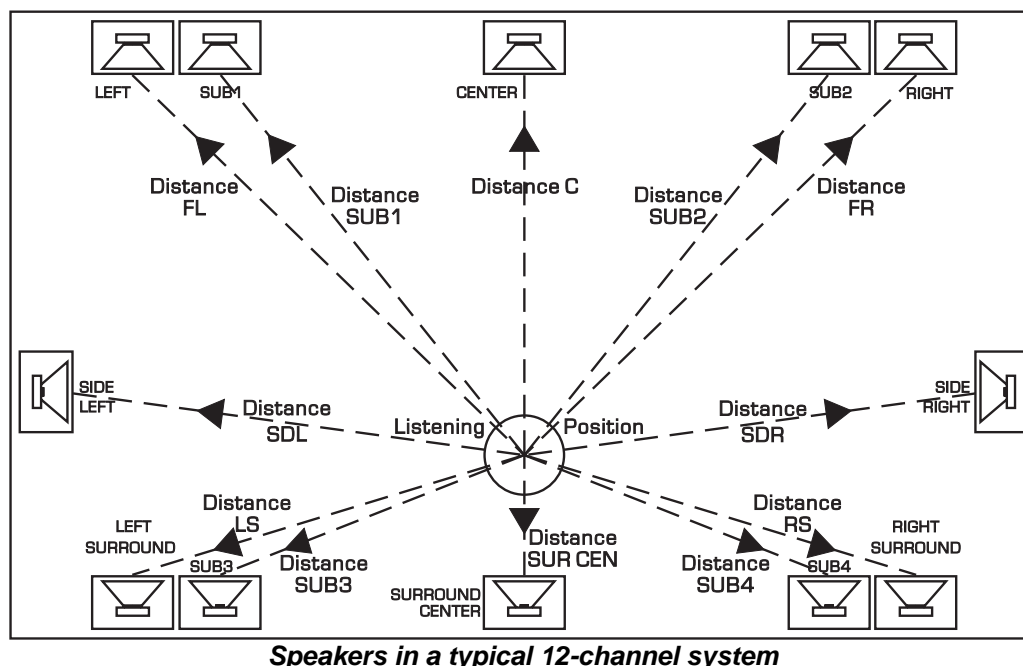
LEFT
SUB1
CENTER
SUB2
RIGHT

Distance FL
Distance SUB1
Distance C
Distance SUB2
Distance FR

SIDE LEFT
Distance SDL
Listening
Position
Distance SDR
SIDE RIGHT

Distance LS
LEFT SURROUND
SUB3
Distance SUB3
Distance SUR CEN
SURROUND CENTER
Distance SUB4
Distance RS
SUB4
RIGHT SURROUND

Speakers in a typical 12-channel system